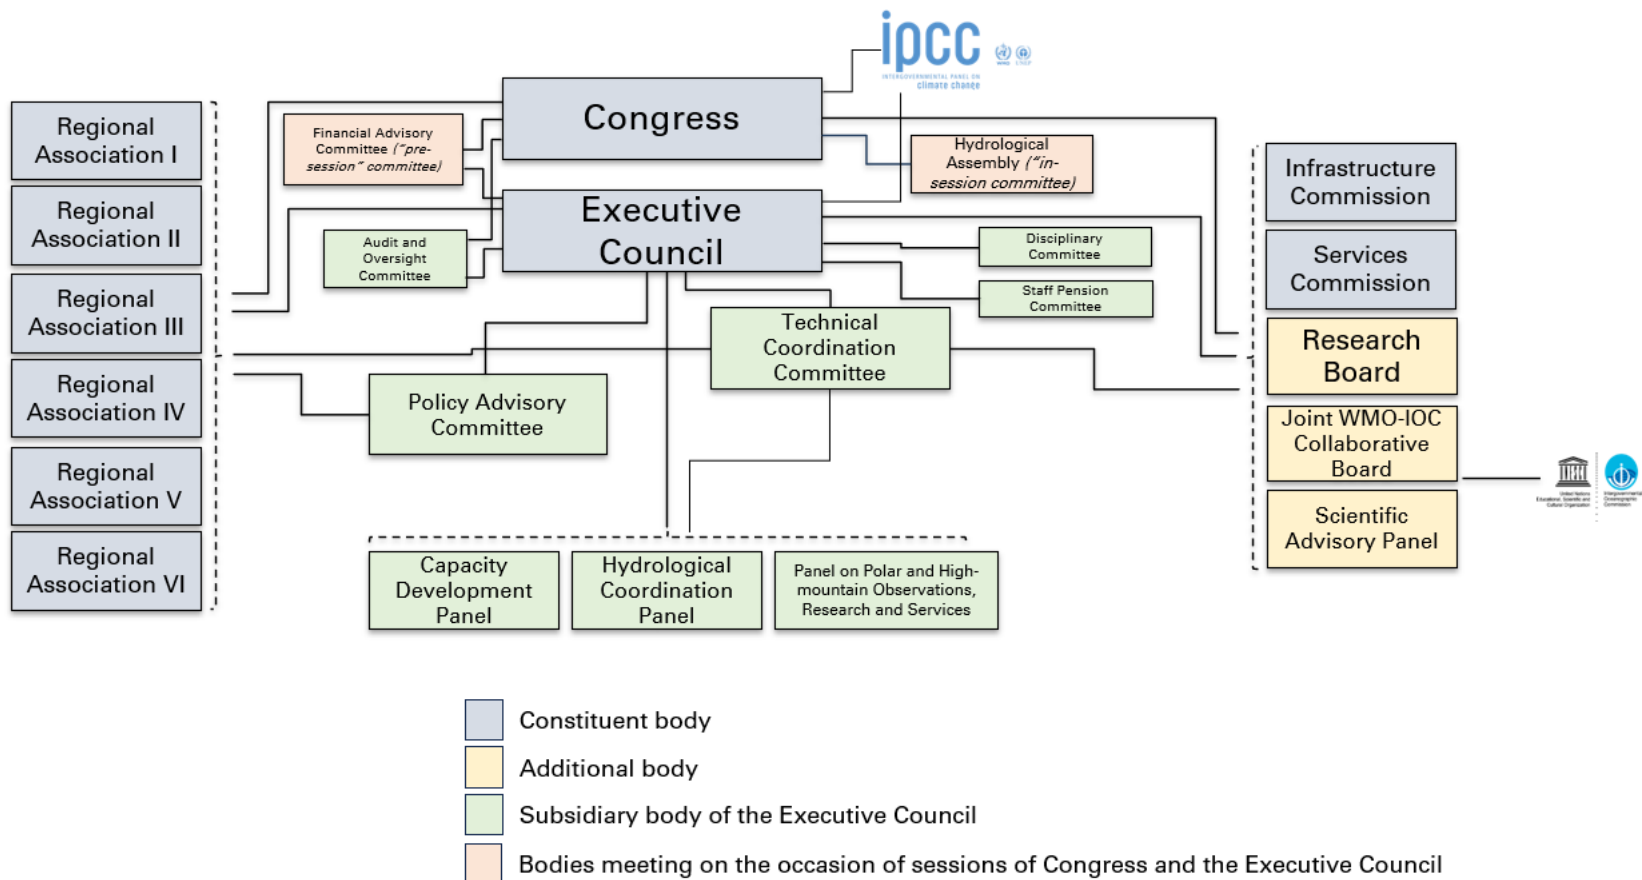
ipcc
INTERGOVERNMENTAL PANEL ON climate change

WMO UNEP

Regional Association I

Regional Association II

Regional Association III

Regional Association IV

Regional Association V

Regional Association VI

Congress

Financial Advisory Committee ("pre-session" committee)

Hydrological Assembly ("in-session committee)

Executive Council

Audit and Oversight Committee

Disciplinary Committee

Staff Pension Committee

Technical Coordination Committee

Policy Advisory Committee

Infrastructure Commission

Services Commission

Research Board

Joint WMO-IOC Collaborative Board

Scientific Advisory Panel

Capacity Development Panel

Hydrological Coordination Panel

Panel on Polar and High-mountain Observations, Research and Services

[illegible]

Constituent body

Additional body

Subsidiary body of the Executive Council

Bodies meeting on the occasion of sessions of Congress and the Executive Council